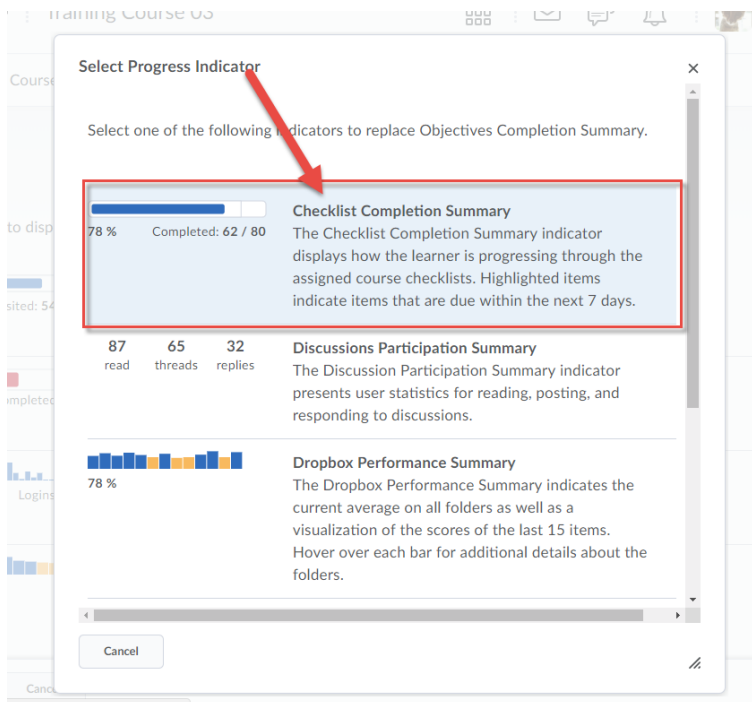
Training Course 03

Course

to disp

sited: 54

mpleted

Logins

Cance

Select Progress Indicator

×

Select one of the following indicators to replace Objectives Completion Summary.

78 %

Completed: 62 / 80

Checklist Completion Summary

The Checklist Completion Summary indicator displays how the learner is progressing through the assigned course checklists. Highlighted items indicate items that are due within the next 7 days.

87 read

65 threads

32 replies

Discussions Participation Summary

The Discussion Participation Summary indicator presents user statistics for reading, posting, and responding to discussions.

78 %

Dropbox Performance Summary

The Dropbox Performance Summary indicates the current average on all folders as well as a visualization of the scores of the last 15 items. Hover over each bar for additional details about the folders.

Cancel